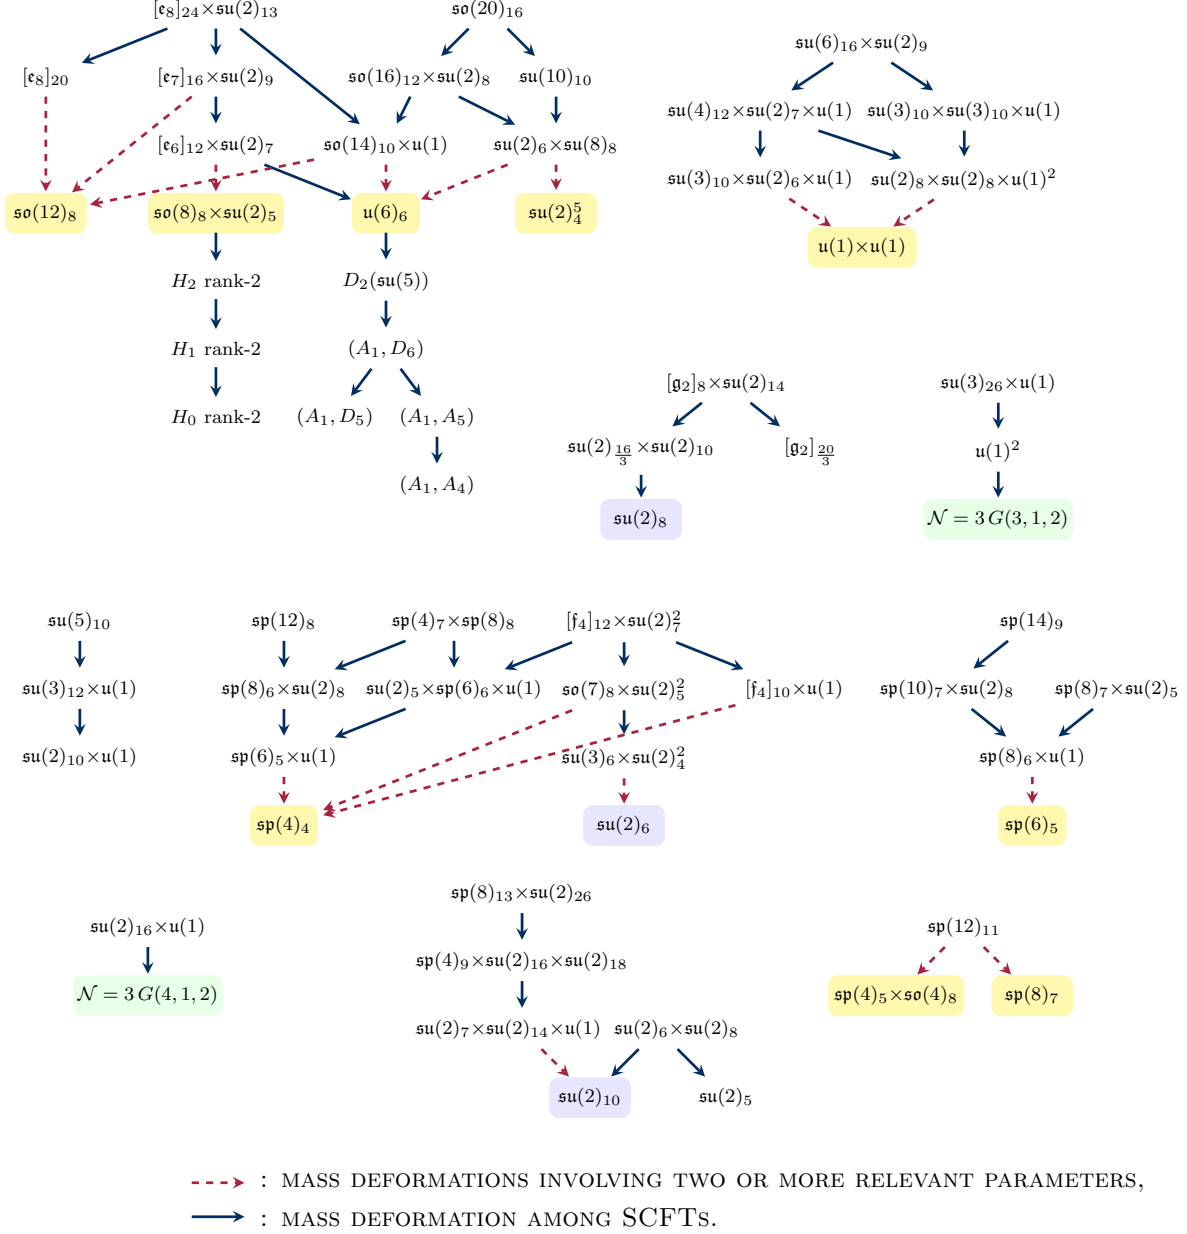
$[\mathfrak{e}_8]_{24}\times\mathfrak{su}(2)_{13}$
$\mathfrak{so}(20)_{16}$
$\mathfrak{su}(6)_{16}\times\mathfrak{su}(2)_9$
$[\mathfrak{e}_8]_{20}$
$[\mathfrak{e}_7]_{16}\times\mathfrak{su}(2)_9$
$\mathfrak{so}(16)_{12}\times\mathfrak{su}(2)_8$
$\mathfrak{su}(10)_{10}$
$\mathfrak{su}(4)_{12}\times\mathfrak{su}(2)_7\times\mathfrak{u}(1)$
$\mathfrak{su}(3)_{10}\times\mathfrak{su}(3)_{10}\times\mathfrak{u}(1)$
$[\mathfrak{e}_6]_{12}\times\mathfrak{su}(2)_7$
$\mathfrak{so}(14)_{10}\times\mathfrak{u}(1)$
$\mathfrak{su}(2)_6\times\mathfrak{su}(8)_8$
$\mathfrak{su}(3)_{10}\times\mathfrak{su}(2)_6\times\mathfrak{u}(1)$
$\mathfrak{su}(2)_8\times\mathfrak{su}(2)_8\times\mathfrak{u}(1)^2$
$\mathfrak{so}(12)_8$
$\mathfrak{so}(8)_8\times\mathfrak{su}(2)_5$
$\mathfrak{u}(6)_6$
$\mathfrak{su}(2)_4^5$
$\mathfrak{u}(1)\times\mathfrak{u}(1)$
$H_2$ rank-2
$D_2(\mathfrak{su}(5))$
$H_1$ rank-2
$(A_1, D_6)$
$[\mathfrak{g}_2]_8\times\mathfrak{su}(2)_{14}$
$\mathfrak{su}(3)_{26}\times\mathfrak{u}(1)$
$H_0$ rank-2
$(A_1, D_5)$
$(A_1, A_5)$
$\mathfrak{su}(2)_{\frac{16}{3}}\times\mathfrak{su}(2)_{10}$
$[\mathfrak{g}_2]_{\frac{20}{3}}$
$\mathfrak{u}(1)^2$
$(A_1, A_4)$
$\mathfrak{su}(2)_8$
$\mathcal{N}=3\,G(3,1,2)$
$\mathfrak{su}(5)_{10}$
$\mathfrak{sp}(12)_8$
$\mathfrak{sp}(4)_7\times\mathfrak{sp}(8)_8$
$[\mathfrak{f}_4]_{12}\times\mathfrak{su}(2)_7^2$
$\mathfrak{sp}(14)_9$
$\mathfrak{su}(3)_{12}\times\mathfrak{u}(1)$
$\mathfrak{sp}(8)_6\times\mathfrak{su}(2)_8$
$\mathfrak{su}(2)_5\times\mathfrak{sp}(6)_6\times\mathfrak{u}(1)$
$\mathfrak{so}(7)_8\times\mathfrak{su}(2)_5^2$
$[\mathfrak{f}_4]_{10}\times\mathfrak{u}(1)$
$\mathfrak{sp}(10)_7\times\mathfrak{su}(2)_8$
$\mathfrak{sp}(8)_7\times\mathfrak{su}(2)_5$
$\mathfrak{su}(2)_{10}\times\mathfrak{u}(1)$
$\mathfrak{sp}(6)_5\times\mathfrak{u}(1)$
$\mathfrak{su}(3)_6\times\mathfrak{su}(2)_4^2$
$\mathfrak{sp}(8)_6\times\mathfrak{u}(1)$
$\mathfrak{sp}(4)_4$
$\mathfrak{su}(2)_6$
$\mathfrak{sp}(6)_5$
$\mathfrak{sp}(8)_{13}\times\mathfrak{su}(2)_{26}$
$\mathfrak{su}(2)_{16}\times\mathfrak{u}(1)$
$\mathfrak{sp}(12)_{11}$
$\mathfrak{sp}(4)_9\times\mathfrak{su}(2)_{16}\times\mathfrak{su}(2)_{18}$
$\mathcal{N}=3\,G(4,1,2)$
$\mathfrak{sp}(4)_5\times\mathfrak{so}(4)_8$
$\mathfrak{sp}(8)_7$
$\mathfrak{su}(2)_7\times\mathfrak{su}(2)_{14}\times\mathfrak{u}(1)$
$\mathfrak{su}(2)_6\times\mathfrak{su}(2)_8$
$\mathfrak{su}(2)_{10}$
$\mathfrak{su}(2)_5$
: MASS DEFORMATIONS INVOLVING TWO OR MORE RELEVANT PARAMETERS,
: MASS DEFORMATION AMONG SCFTs.